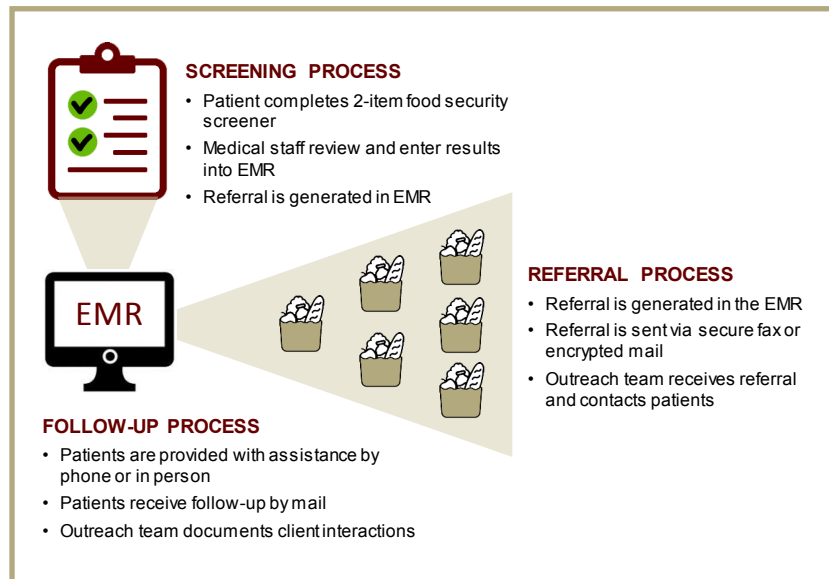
SCREENING PROCESS

• Patient completes 2-item food security screener
• Medical staff review and enter results into EMR
• Referral is generated in EMR

EMR

REFERRAL PROCESS

• Referral is generated in the EMR
• Referral is sent via secure fax or encrypted mail
• Outreach team receives referral and contacts patients

FOLLOW-UP PROCESS

• Patients are provided with assistance by phone or in person
• Patients receive follow-up by mail
• Outreach team documents client interactions